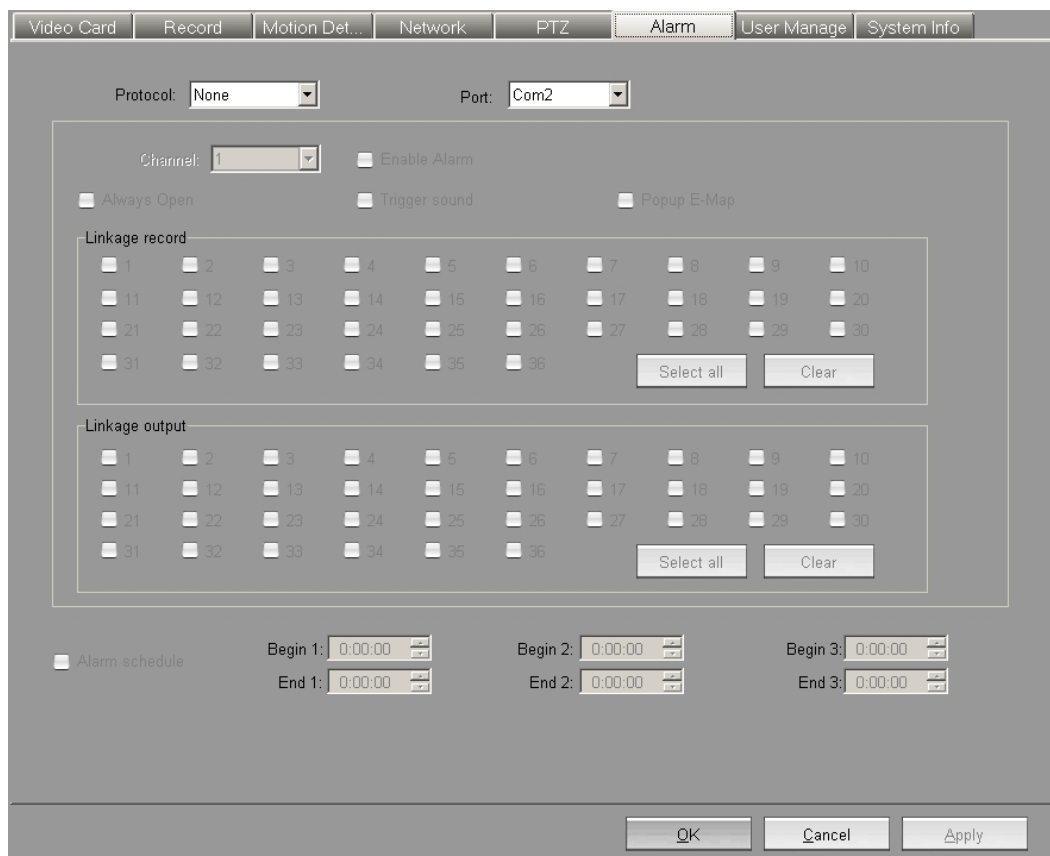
Video Card | Record | Motion Det... | Network | PTZ | Alarm | User Manage | System Info

Protocol: None

Port: Com2

Channel: 1

Enable Alarm

Always Open

Trigger sound

Popup E-Map

Linkage record

1 2 3 4 5 6 7 8 9 10
11 12 13 14 15 16 17 18 19 20
21 22 23 24 25 26 27 28 29 30
31 32 33 34 35 36

Select all

Clear

Linkage output

1 2 3 4 5 6 7 8 9 10
11 12 13 14 15 16 17 18 19 20
21 22 23 24 25 26 27 28 29 30
31 32 33 34 35 36

Select all

Clear

Alarm schedule

Begin 1: 0:00:00

End 1: 0:00:00

Begin 2: 0:00:00

End 2: 0:00:00

Begin 3: 0:00:00

End 3: 0:00:00

OK

Cancel

Apply